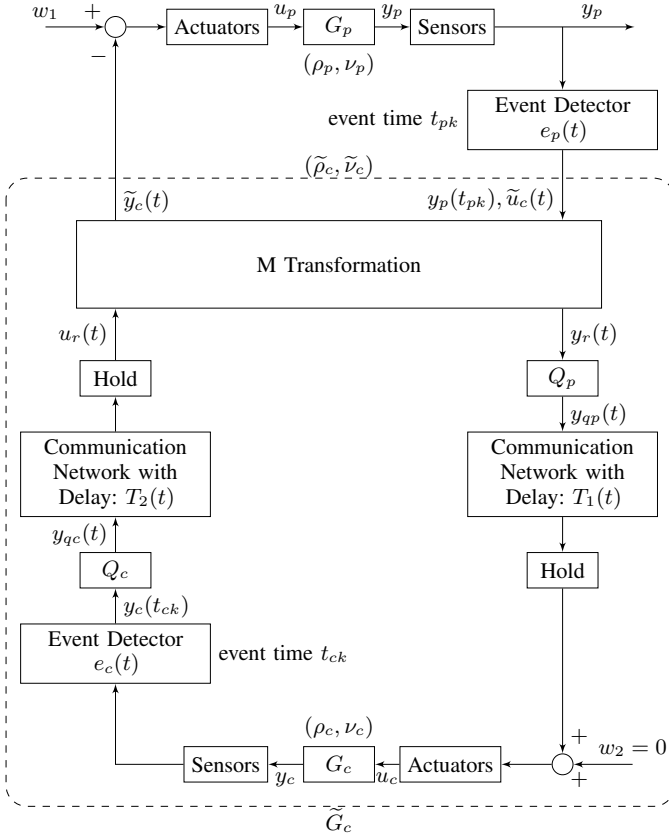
$w_1$ + − Actuators $u_p$ $G_p$ $y_p$ Sensors $y_p$

$(\rho_p, \nu_p)$

event time $t_{pk}$

Event Detector $e_p(t)$

$(\widetilde{\rho}_c, \widetilde{\nu}_c)$

$\widetilde{y}_c(t)$

$y_p(t_{pk}), \widetilde{u}_c(t)$

M Transformation

$u_r(t)$

$y_r(t)$

Hold

$Q_p$

$y_{qp}(t)$

Communication Network with Delay: $T_2(t)$

Communication Network with Delay: $T_1(t)$

$y_{qc}(t)$

$Q_c$

Hold

$y_c(t_{ck})$

Event Detector $e_c(t)$

event time $t_{ck}$

$(\rho_c, \nu_c)$

Sensors $y_c$ $G_c$ $u_c$ Actuators + + $w_2 = 0$

$\widetilde{G}_c$